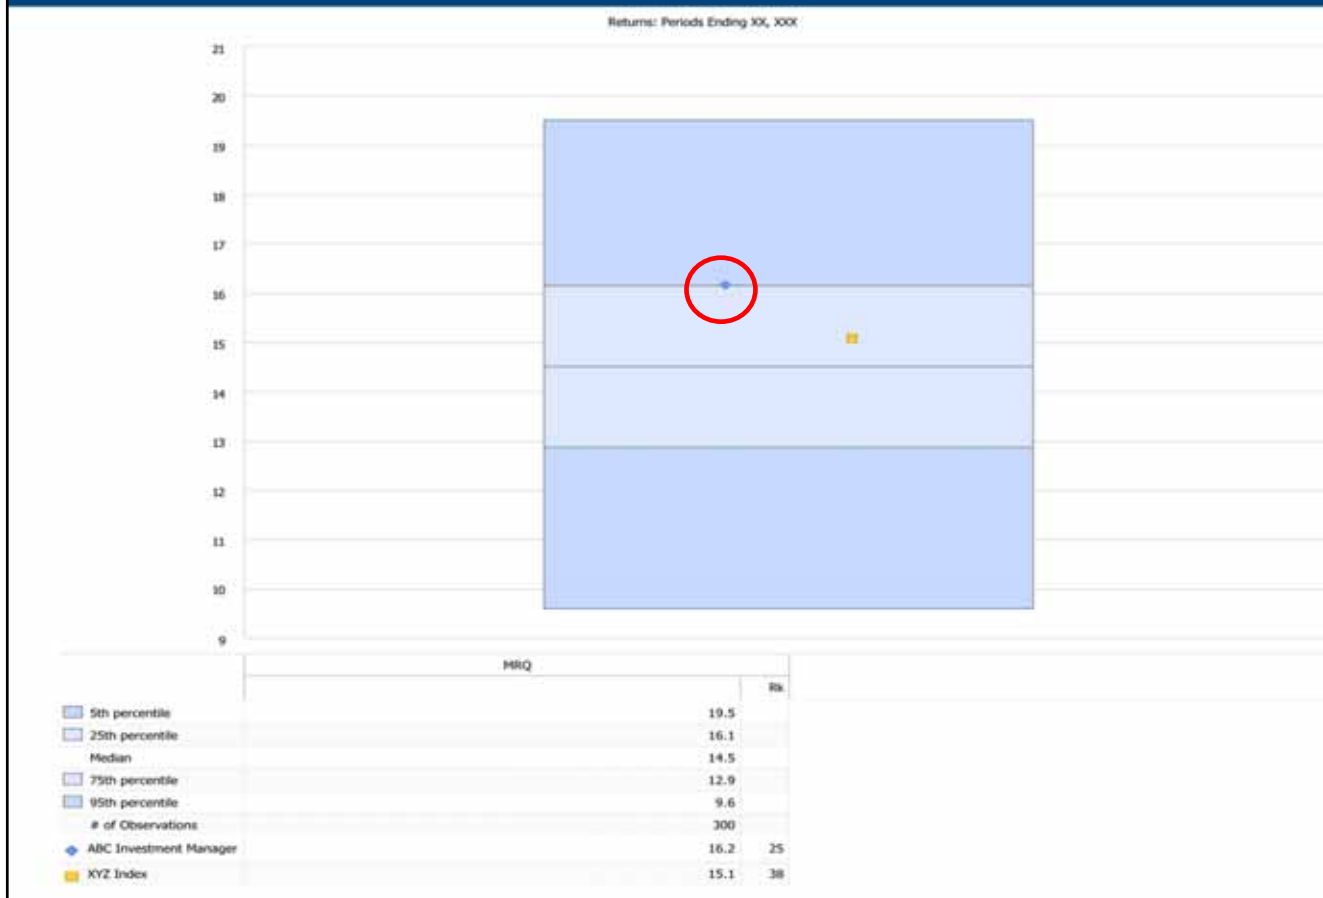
Returns: Periods Ending XX, XXX

21
20
19
18
17
16
15
14
13
12
11
10
9

| | MRQ | Rk |
|---|---|---|
| 5th percentile | 19.5 | |
| 25th percentile | 16.1 | |
| Median | 14.5 | |
| 75th percentile | 12.9 | |
| 95th percentile | 9.6 | |
| # of Observations | 300 | |
| ABC Investment Manager | 16.2 | 25 |
| XYZ Index | 15.1 | 38 |